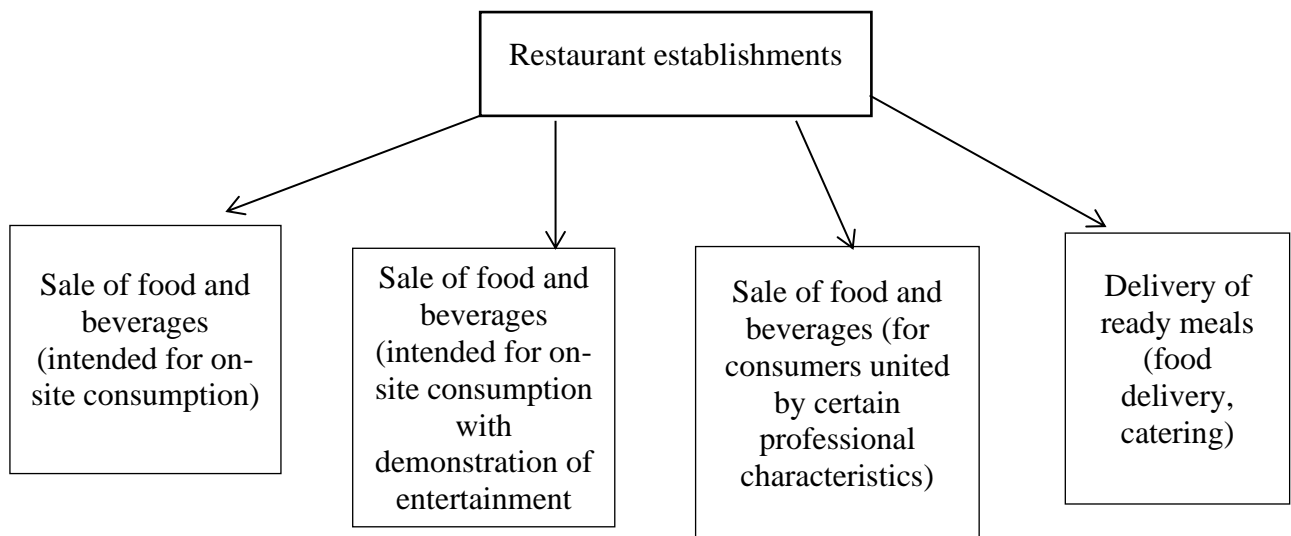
Restaurant establishments

Sale of food and beverages (intended for on-site consumption)

Sale of food and beverages (intended for on-site consumption with demonstration of entertainment

Sale of food and beverages (for consumers united by certain professional characteristics)

Delivery of ready meals (food delivery, catering)